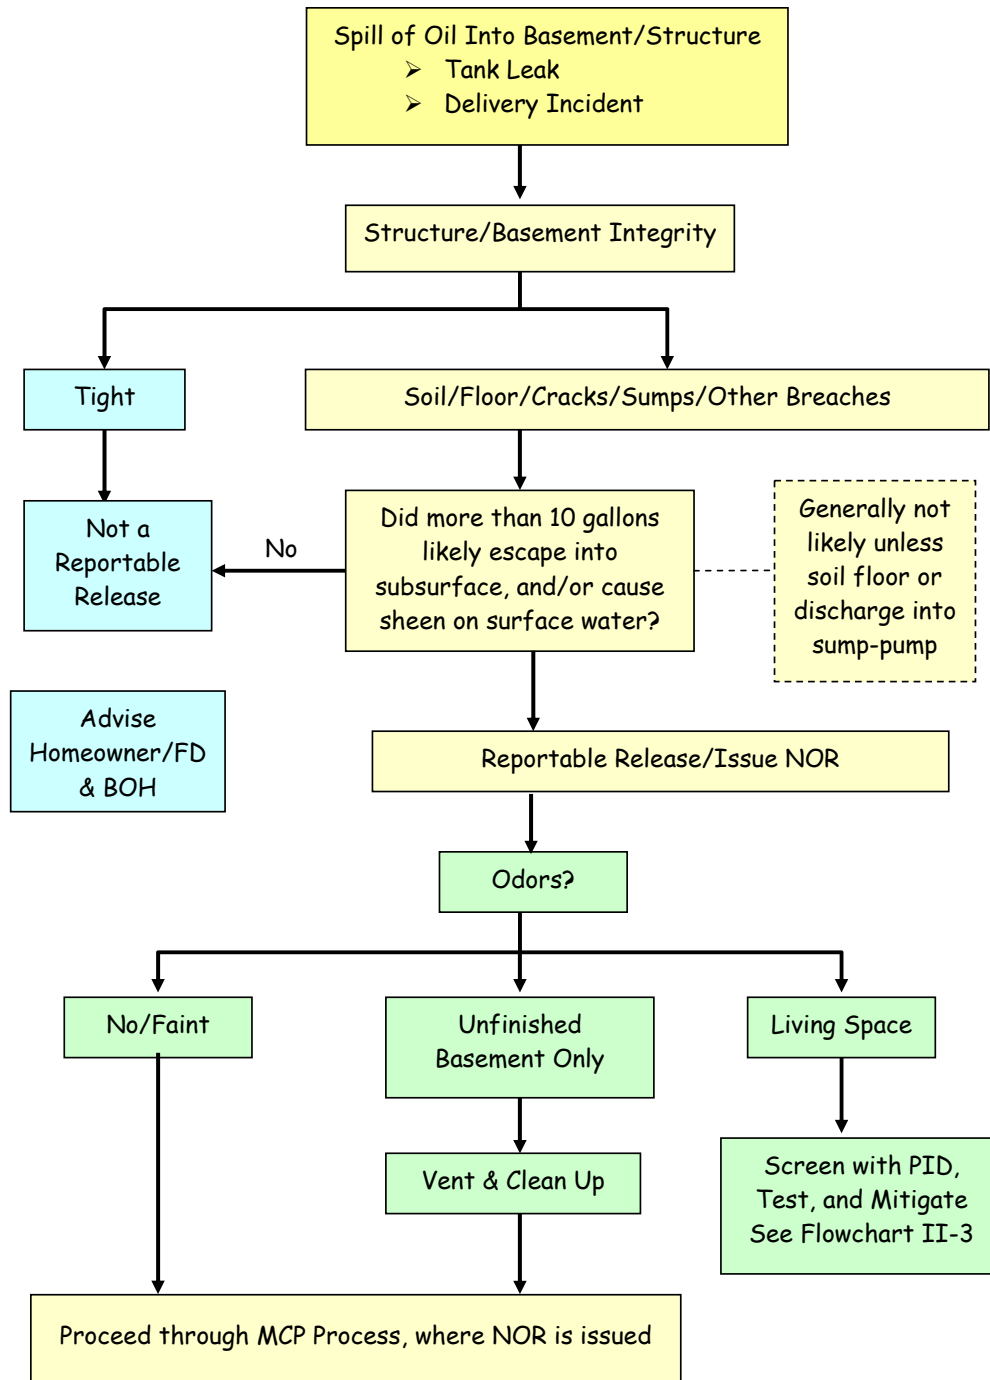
Spill of Oil Into Basement/Structure
➢ Tank Leak
➢ Delivery Incident

Structure/Basement Integrity

Tight

Soil/Floor/Cracks/Sumps/Other Breaches

Not a Reportable Release

No

Did more than 10 gallons likely escape into subsurface, and/or cause sheen on surface water?

Generally not likely unless soil floor or discharge into sump-pump

Advise Homeowner/FD & BOH

Reportable Release/Issue NOR

Odors?

No/Faint

Unfinished Basement Only

Living Space

Vent & Clean Up

Screen with PID, Test, and Mitigate See Flowchart II-3

Proceed through MCP Process, where NOR is issued